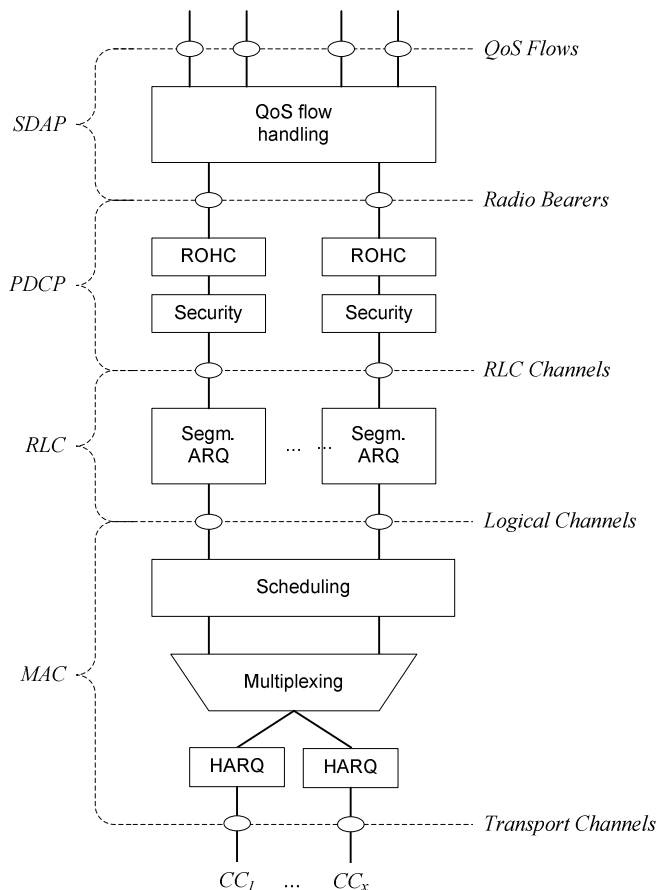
QoS Flows

SDAP

QoS flow handling

Radio Bearers

PDCP

ROHC

ROHC

Security

Security

RLC Channels

RLC

Segm. ARQ

...

Segm. ARQ

Logical Channels

Scheduling

MAC

Multiplexing

HARQ

HARQ

Transport Channels

$CC_1$ ... $CC_x$